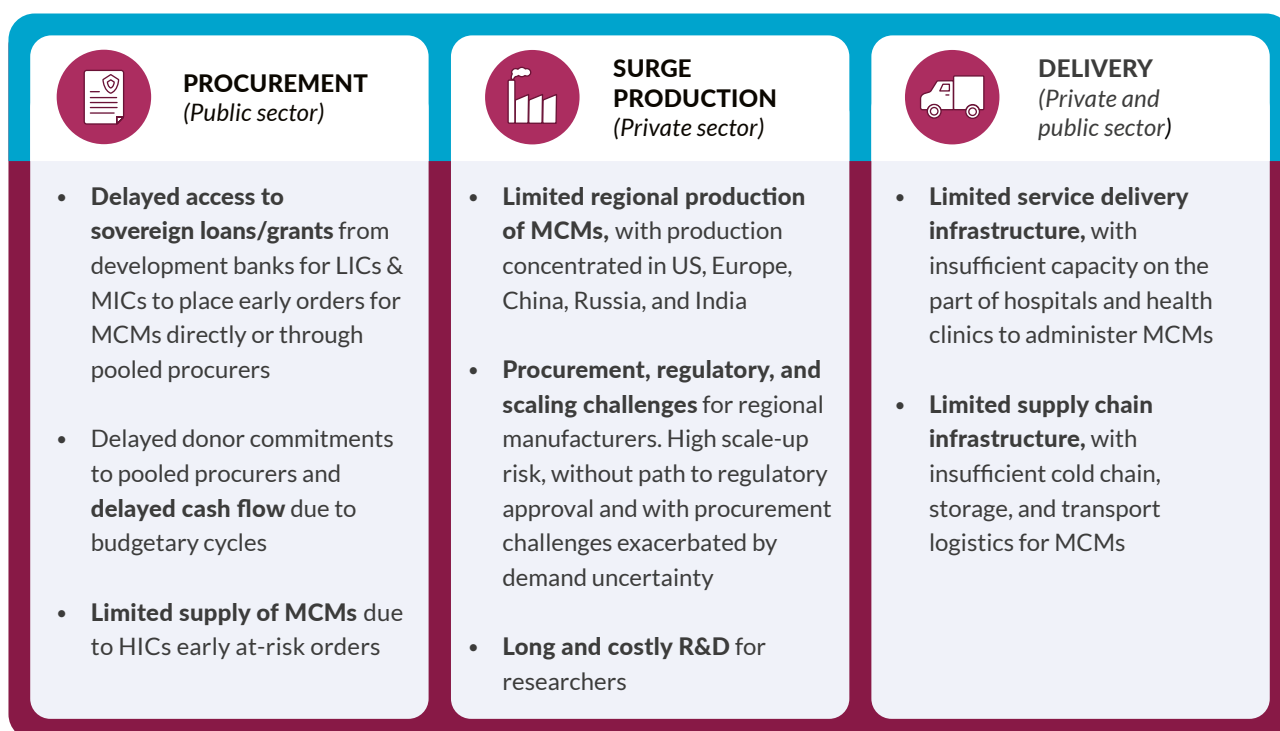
PROCUREMENT
(Public sector)

- Delayed access to sovereign loans/grants from development banks for LICs & MICs to place early orders for MCMs directly or through pooled procurers
- Delayed donor commitments to pooled procurers and delayed cash flow due to budgetary cycles
- Limited supply of MCMs due to HICs early at-risk orders

SURGE PRODUCTION
(Private sector)

- Limited regional production of MCMs, with production concentrated in US, Europe, China, Russia, and India
- Procurement, regulatory, and scaling challenges for regional manufacturers. High scale-up risk, without path to regulatory approval and with procurement challenges exacerbated by demand uncertainty
- Long and costly R&D for researchers

DELIVERY
(Private and public sector)

- Limited service delivery infrastructure, with insufficient capacity on the part of hospitals and health clinics to administer MCMs
- Limited supply chain infrastructure, with insufficient cold chain, storage, and transport logistics for MCMs